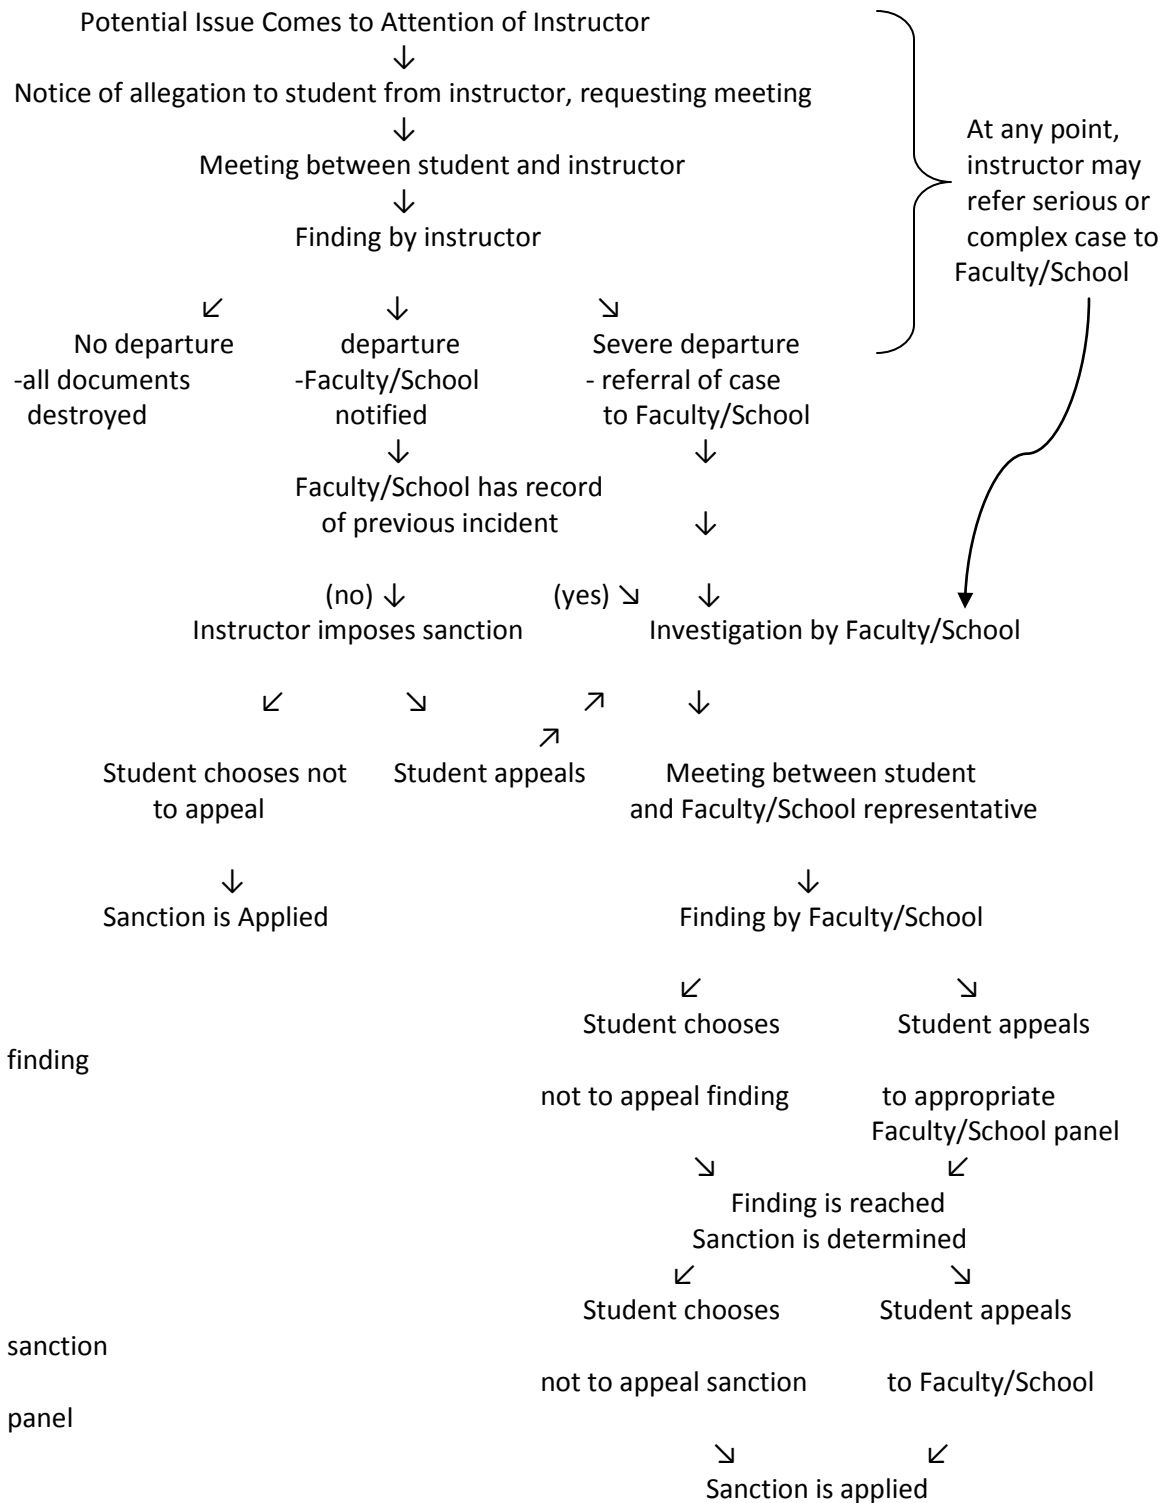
Potential Issue Comes to Attention of Instructor
↓
Notice of allegation to student from instructor, requesting meeting
↓
Meeting between student and instructor
↓
Finding by instructor

At any point, instructor may refer serious or complex case to Faculty/School

↙ ↓ ↘
No departure
-all documents destroyed

departure
-Faculty/School notified
↓
Faculty/School has record of previous incident

Severe departure
- referral of case to Faculty/School
↓
↓

(no) ↓ (yes) ↘ ↓
Instructor imposes sanction

Investigation by Faculty/School

↙ ↘ ↗ ↓
↗
Student chooses not to appeal

Student appeals

Meeting between student and Faculty/School representative

↓
Sanction is Applied

↓
Finding by Faculty/School

↙ ↘
Student chooses

Student appeals

finding

not to appeal finding

to appropriate Faculty/School panel

↘ ↙
Finding is reached
Sanction is determined
↙ ↘
Student chooses

Student appeals

sanction

not to appeal sanction

to Faculty/School

panel

↘ ↙
Sanction is applied